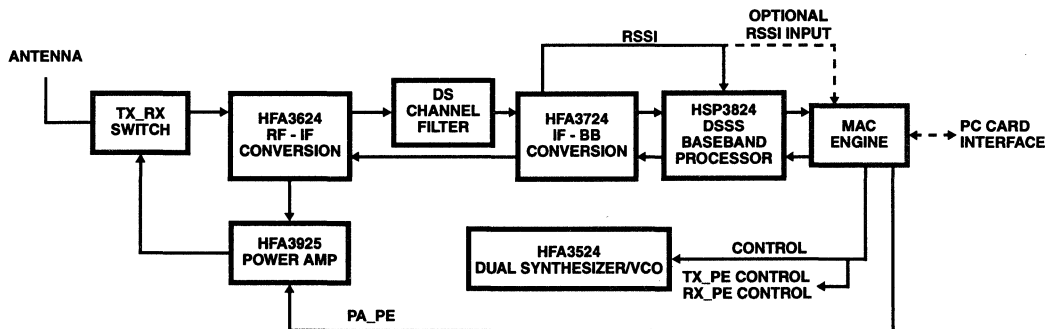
ANTENNA

TX_RX SWITCH

HFA3624 RF - IF CONVERSION

DS CHANNEL FILTER

RSSI

OPTIONAL RSSI INPUT

HFA3724 IF - BB CONVERSION

HSP3824 DSSS BASEBAND PROCESSOR

MAC ENGINE

PC CARD INTERFACE

HFA3925 POWER AMP

HFA3524 DUAL SYNTHESIZER/VCO

CONTROL

TX_PE CONTROL
RX_PE CONTROL

PA_PE